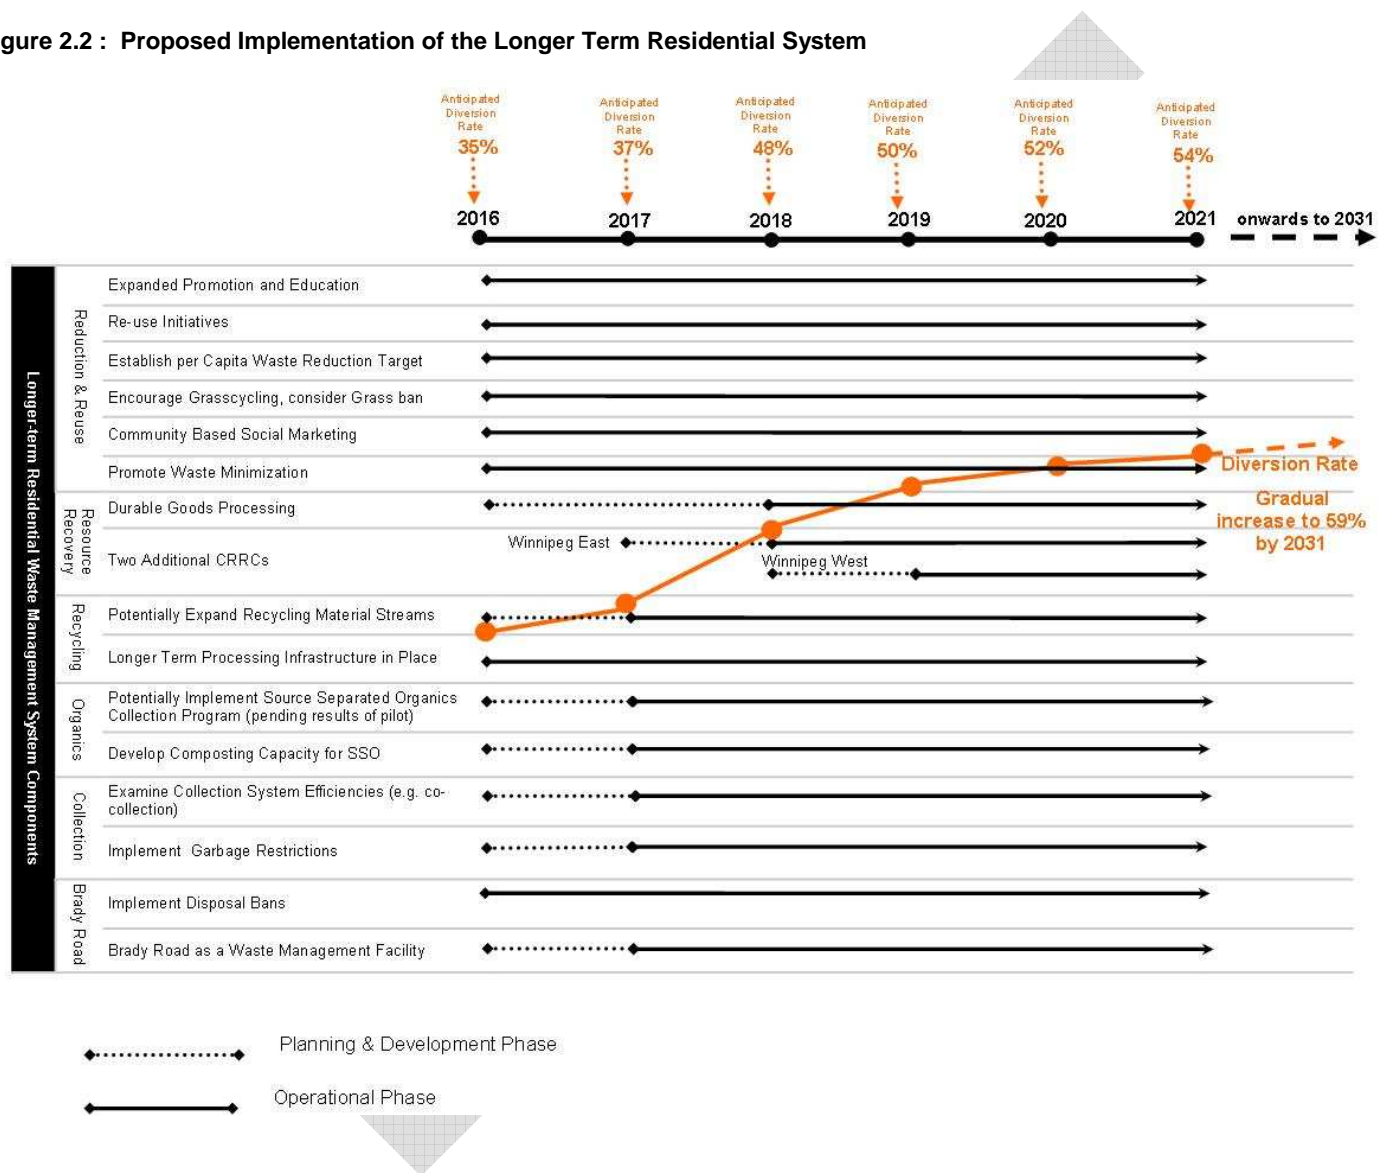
gure 2.2 : Proposed Implementation of the Longer Term Residential System

Anticipated Diversion Rate 35%
Anticipated Diversion Rate 37%
Anticipated Diversion Rate 48%
Anticipated Diversion Rate 50%
Anticipated Diversion Rate 52%
Anticipated Diversion Rate 54%

2016 2017 2018 2019 2020 2021 onwards to 2031

Longer-term Residential Waste Management System Components

Reduction & Reuse
Expanded Promotion and Education
Re-use Initiatives
Establish per Capita Waste Reduction Target
Encourage Grasscycling, consider Grass ban
Community Based Social Marketing
Promote Waste Minimization

Diversion Rate
Gradual increase to 59% by 2031

Resource Recovery
Durable Goods Processing
Two Additional CRRCs
Winnipeg East
Winnipeg West

Recycling
Potentially Expand Recycling Material Streams
Longer Term Processing Infrastructure in Place

Organics
Potentially Implement Source Separated Organics Collection Program (pending results of pilot)
Develop Composting Capacity for SSO

Collection
Examine Collection System Efficiencies (e.g. co-collection)
Implement Garbage Restrictions

Brady Road
Implement Disposal Bans
Brady Road as a Waste Management Facility

Planning & Development Phase
Operational Phase